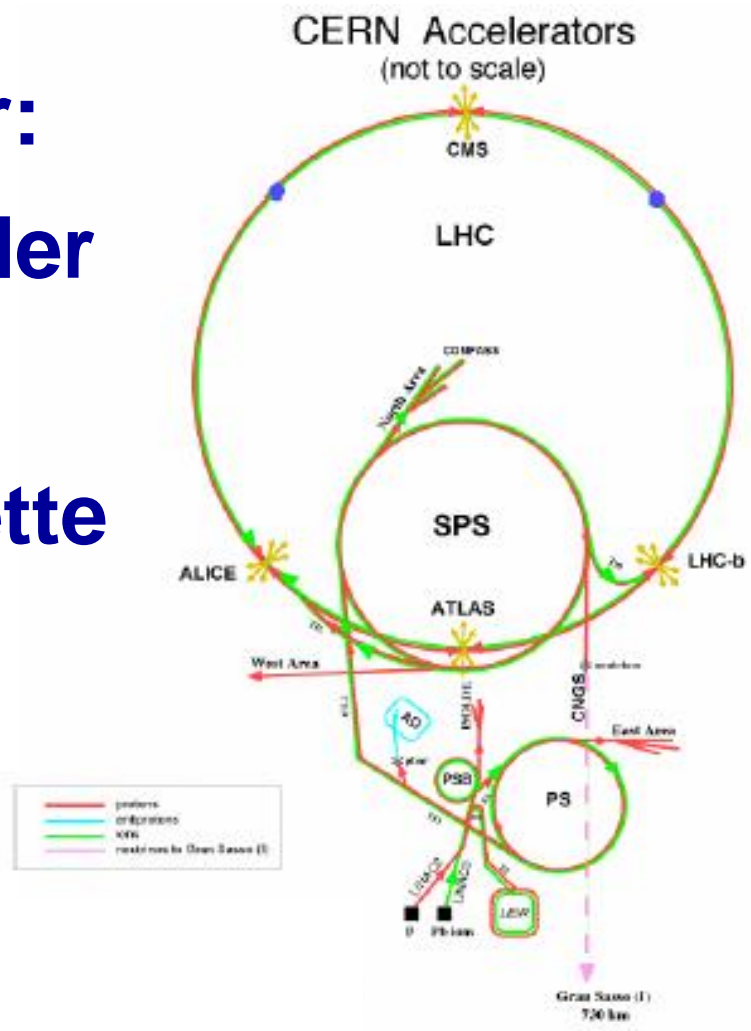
r:

ler

tte

CERN Accelerators
(not to scale)

CMS

LHC

COMPASS

North Area

SPS

ALICE

LHC-b

ATLAS

West Area

CNGS

AD

ISOLDE

East Area

PSB

PS

LINAC2

LINAC3

LEIR

p

Pb ions

Gran Sasso (I)
730 km

protons
antiprotons
ions
neutrinos to Gran Sasso (I)